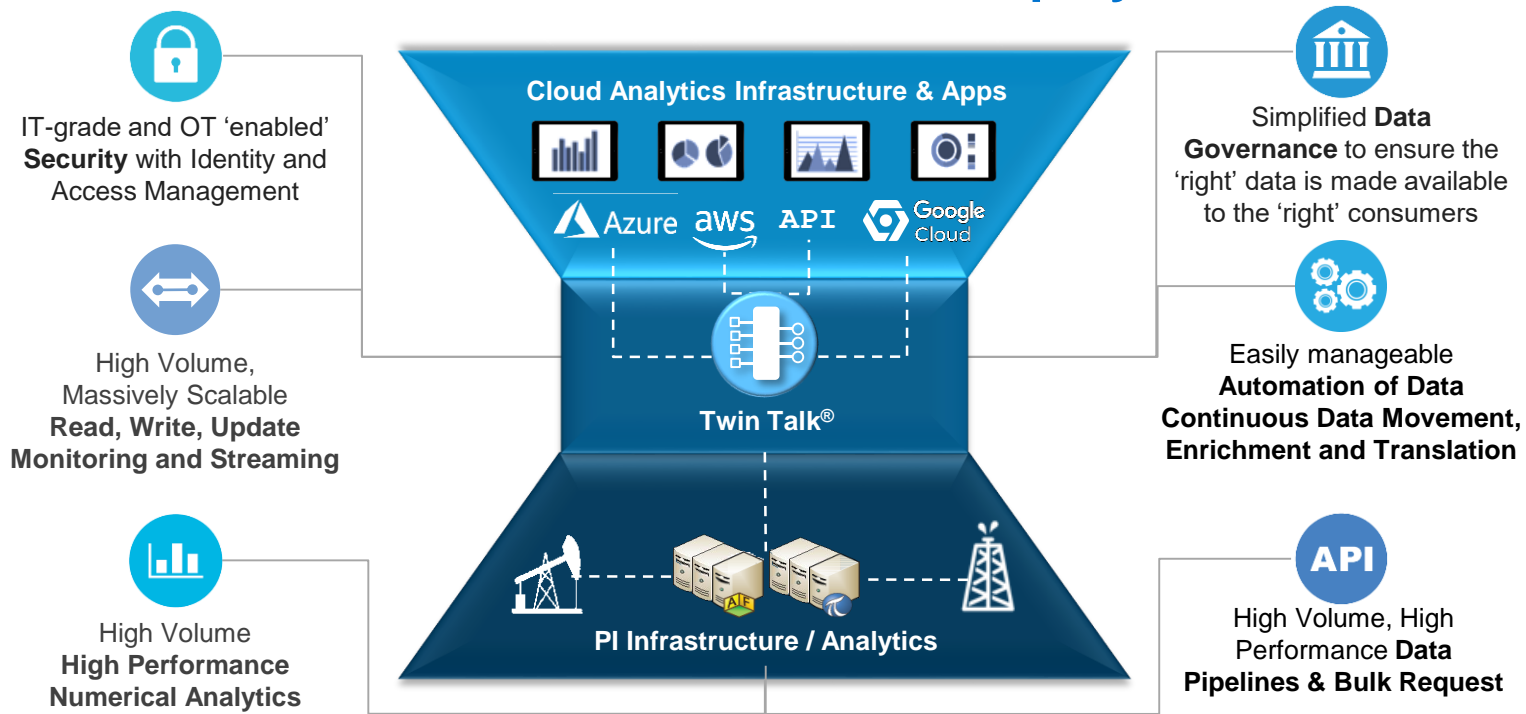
IT-grade and OT 'enabled' **Security** with Identity and Access Management

High Volume, Massively Scalable **Read, Write, Update Monitoring and Streaming**

High Volume **High Performance Numerical Analytics**

Cloud Analytics Infrastructure & Apps

Azure aws API Google Cloud

Twin Talk®

AF

PI Infrastructure / Analytics

Simplified **Data Governance** to ensure the 'right' data is made available to the 'right' consumers

Easily manageable **Automation of Data Continuous Data Movement, Enrichment and Translation**

API

High Volume, High Performance **Data Pipelines & Bulk Request**